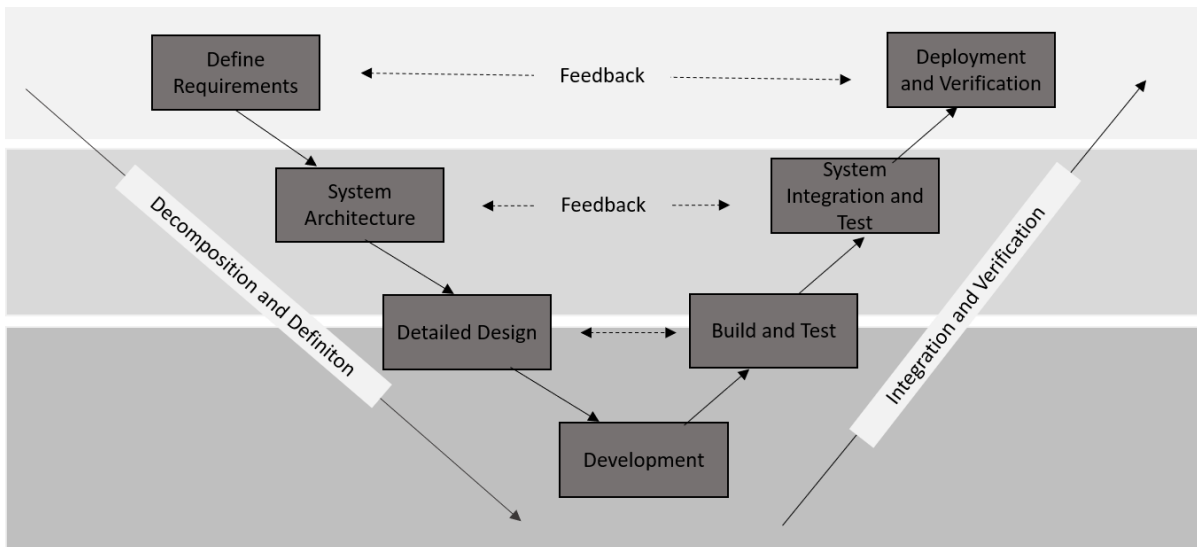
Define Requirements

Feedback

Deployment and Verification

Decomposition and Definiton

System Architecture

Feedback

System Integration and Test

Integration and Verification

Detailed Design

Build and Test

Development